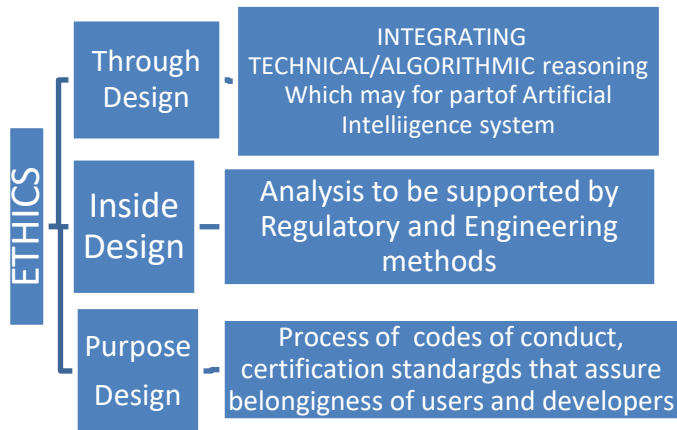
ETHICS

Through Design

INTEGRATING TECHNICAL/ALGORITHMIC reasoning Which may for partof Artificial Intelliigence system

Inside Design

Analysis to be supported by Regulatory and Engineering methods

Purpose Design

Process of codes of conduct, certification standargds that assure belongigness of users and developers